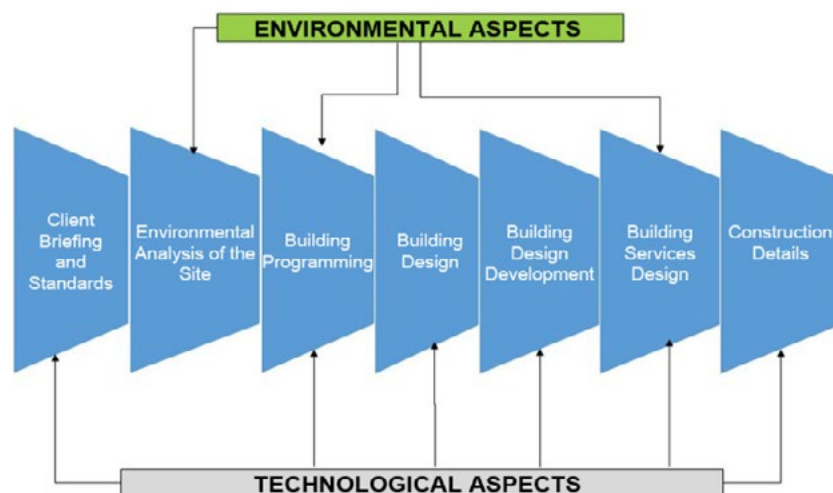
ENVIRONMENTAL ASPECTS

Client Briefing and Standards

Environmental Analysis of the Site

Building Programming

Building Design

Building Design Development

Building Services Design

Construction Details

TECHNOLOGICAL ASPECTS